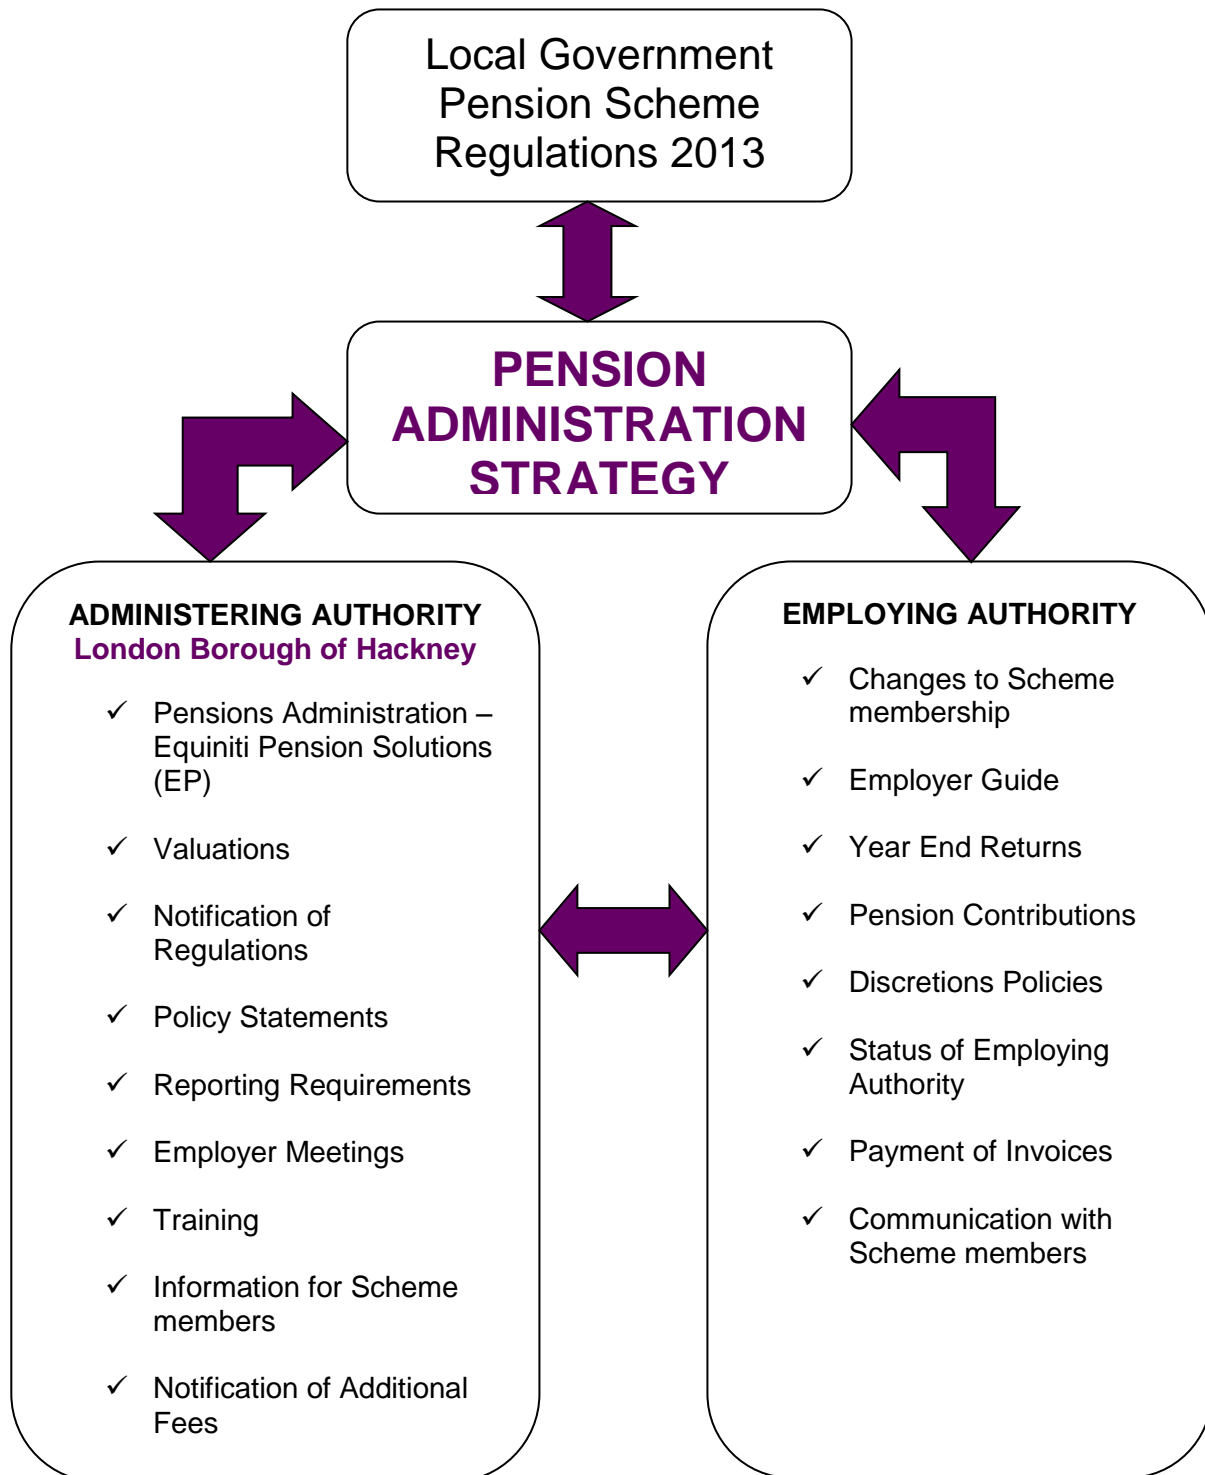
Local Government Pension Scheme Regulations 2013

PENSION ADMINISTRATION STRATEGY

ADMINISTERING AUTHORITY
London Borough of Hackney

✓ Pensions Administration – Equiniti Pension Solutions (EP)

✓ Valuations

✓ Notification of Regulations

✓ Policy Statements

✓ Reporting Requirements

✓ Employer Meetings

✓ Training

✓ Information for Scheme members

✓ Notification of Additional Fees

EMPLOYING AUTHORITY

✓ Changes to Scheme membership

✓ Employer Guide

✓ Year End Returns

✓ Pension Contributions

✓ Discretions Policies

✓ Status of Employing Authority

✓ Payment of Invoices

✓ Communication with Scheme members